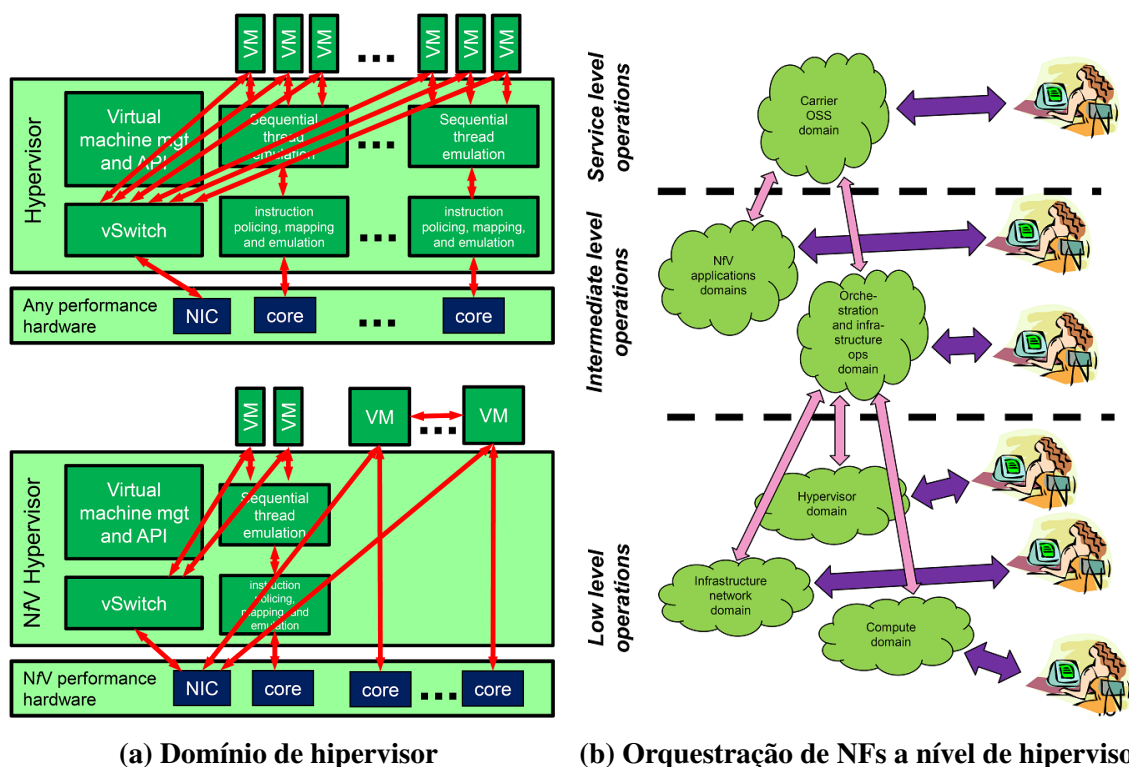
VM VM VM ... VM VM VM

Hypervisor

Virtual machine mgt and API

Sequential thread emulation

...

Sequential thread emulation

vSwitch

instruction policing, mapping and emulation

...

instruction policing, mapping, and emulation

Any performance hardware

NIC

core

...

core

VM VM

VM ... VM

NfV Hypervisor

Virtual machine mgt and API

Sequential thread emulation

vSwitch

instruction policing, mapping and emulation

NfV performance hardware

NIC

core

core ... core

(a) Domínio de hipervisor

Service level operations

Carrier OSS domain

Intermediate level operations

NfV applications domains

Orchestration and infrastructure ops domain

Low level operations

Hypervisor domain

Infrastructure network domain

Compute domain

(b) Orquestração de NFs a nível de hiperviso